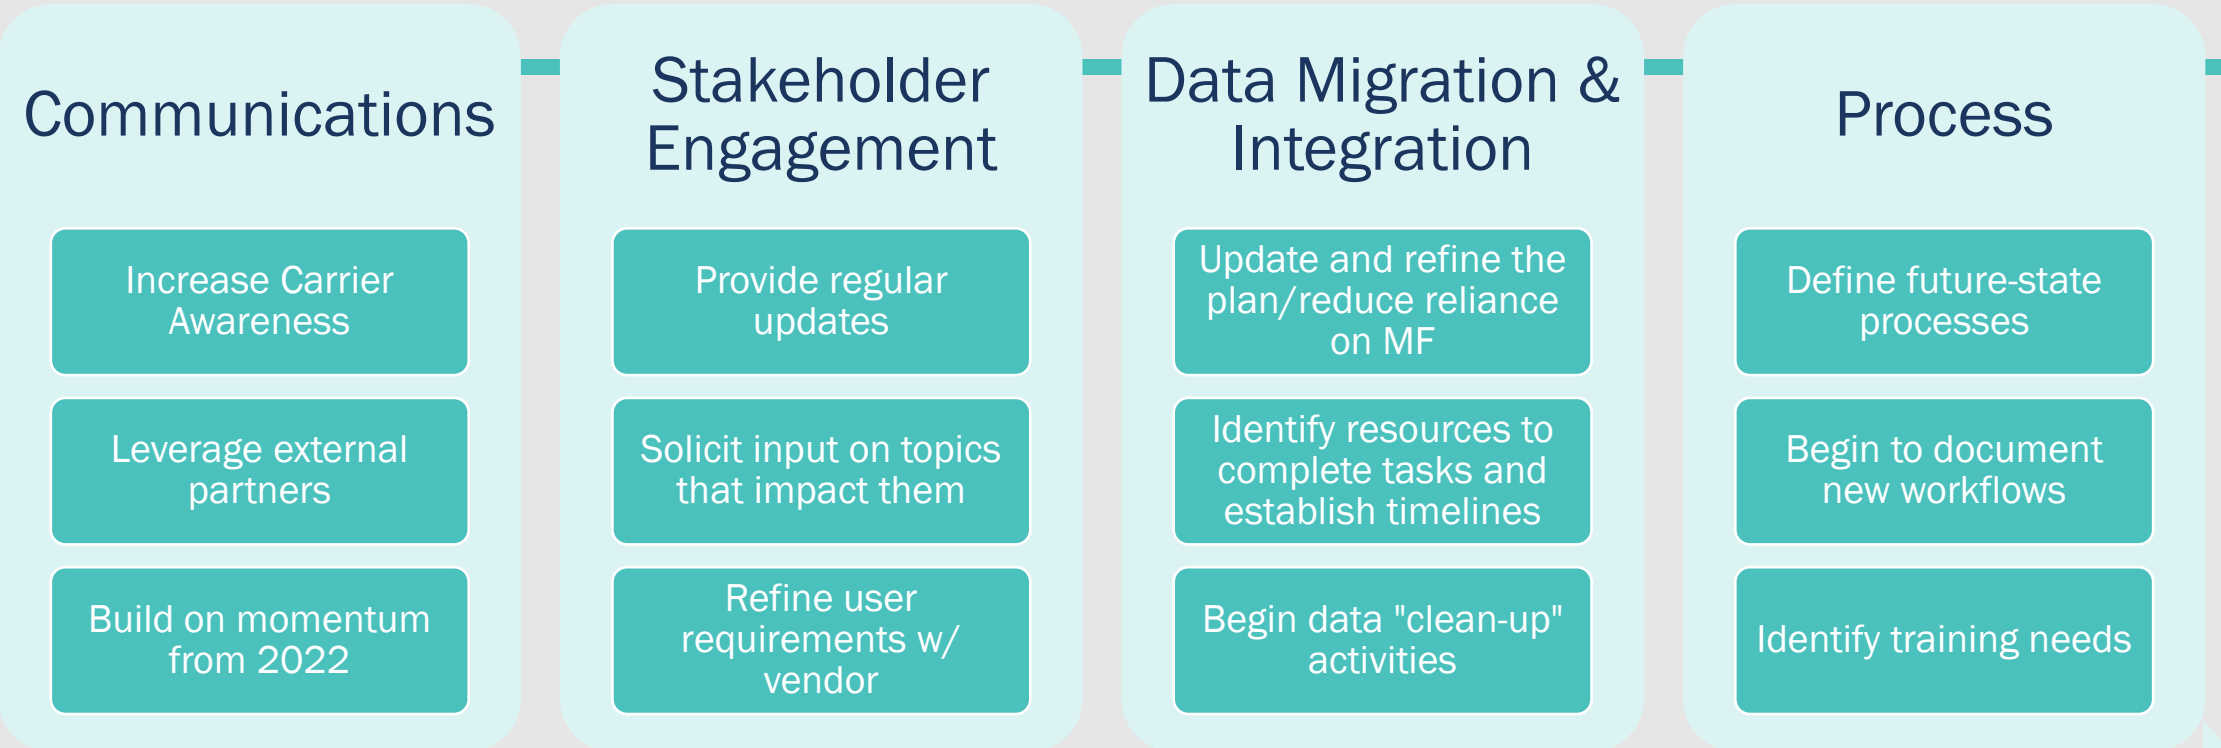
Communications

Increase Carrier Awareness

Leverage external partners

Build on momentum from 2022

Stakeholder Engagement

Provide regular updates

Solicit input on topics that impact them

Refine user requirements w/ vendor

Data Migration & Integration

Update and refine the plan/reduce reliance on MF

Identify resources to complete tasks and establish timelines

Begin data "clean-up" activities

Process

Define future-state processes

Begin to document new workflows

Identify training needs